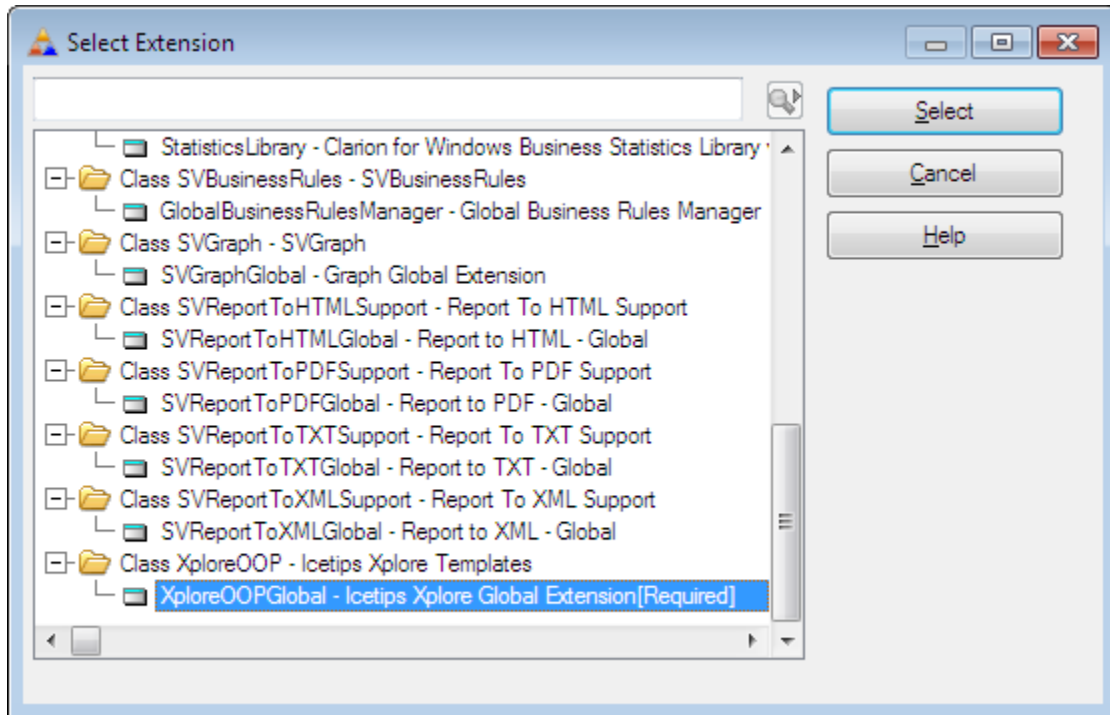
Select Extension

Select
Cancel
Help

StatisticsLibrary - Clarion for Windows Business Statistics Library
Class SVBusinessRules - SVBusinessRules
GlobalBusinessRulesManager - Global Business Rules Manager
Class SVGraph - SVGraph
SVGraphGlobal - Graph Global Extension
Class SVReportToHTMLSupport - Report To HTML Support
SVReportToHTMLGlobal - Report to HTML - Global
Class SVReportToPDFSupport - Report To PDF Support
SVReportToPDFGlobal - Report to PDF - Global
Class SVReportToTXTSupport - Report To TXT Support
SVReportToTXTGlobal - Report to TXT - Global
Class SVReportToXMLSupport - Report To XML Support
SVReportToXMLGlobal - Report to XML - Global
Class XploreOOP - Icetips Xplore Templates
XploreOOPGlobal - Icetips Xplore Global Extension[Required]